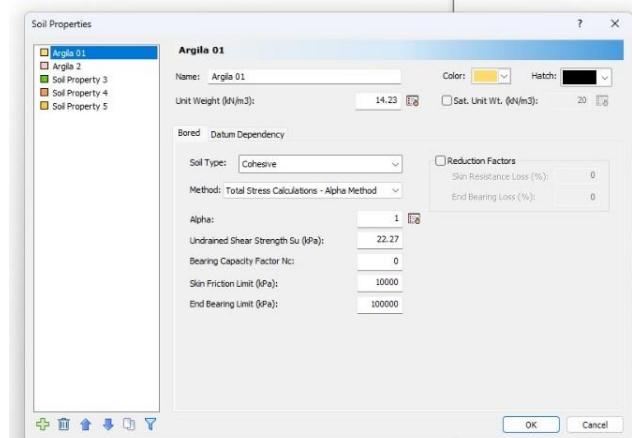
Soil Properties

? ×

Argila 01
Argila 2
Soil Property 3
Soil Property 4
Soil Property 5

Argila 01

Name: Argila 01

Color:

Hatch:

Unit Weight (kN/m3): 14.23

Sat. Unit Wt. (kN/m3): 20

Bored Datum Dependency

Soil Type: Cohesive

Method: Total Stress Calculations - Alpha Method

Reduction Factors

Skin Resistance Loss (%): 0

End Bearing Loss (%): 0

Alpha: 1

Undrained Shear Strength Su (kPa): 22.27

Bearing Capacity Factor Nc: 0

Skin Friction Limit (kPa): 10000

End Bearing Limit (kPa): 100000

OK Cancel